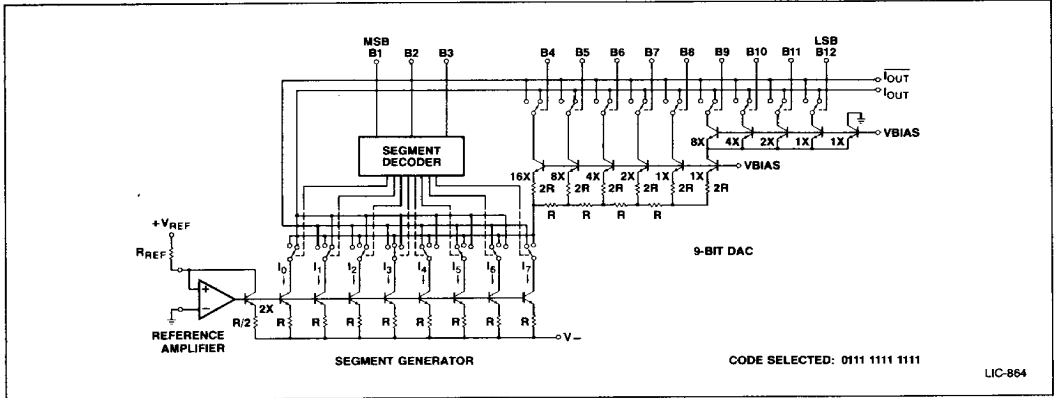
MSB
B1
B2
B3
B4
B5
B6
B7
B8
B9
B10
B11
LSB
B12
$\overline{I_{OUT}}$
$I_{OUT}$
SEGMENT DECODER
8X
4X
2X
1X
1X
VBIAS
16X
8X
4X
2X
1X
1X
VBIAS
2R
2R
2R
2R
2R
2R
R
R
R
R
+$V_{REF}$
$R_{REF}$
$I_0$
$I_1$
$I_2$
$I_3$
$I_4$
$I_5$
$I_6$
$I_7$
9-BIT DAC
+
−
2X
R/2
R
R
R
R
R
R
R
REFERENCE AMPLIFIER
V−
SEGMENT GENERATOR
CODE SELECTED: 0111 1111 1111
LIC-864